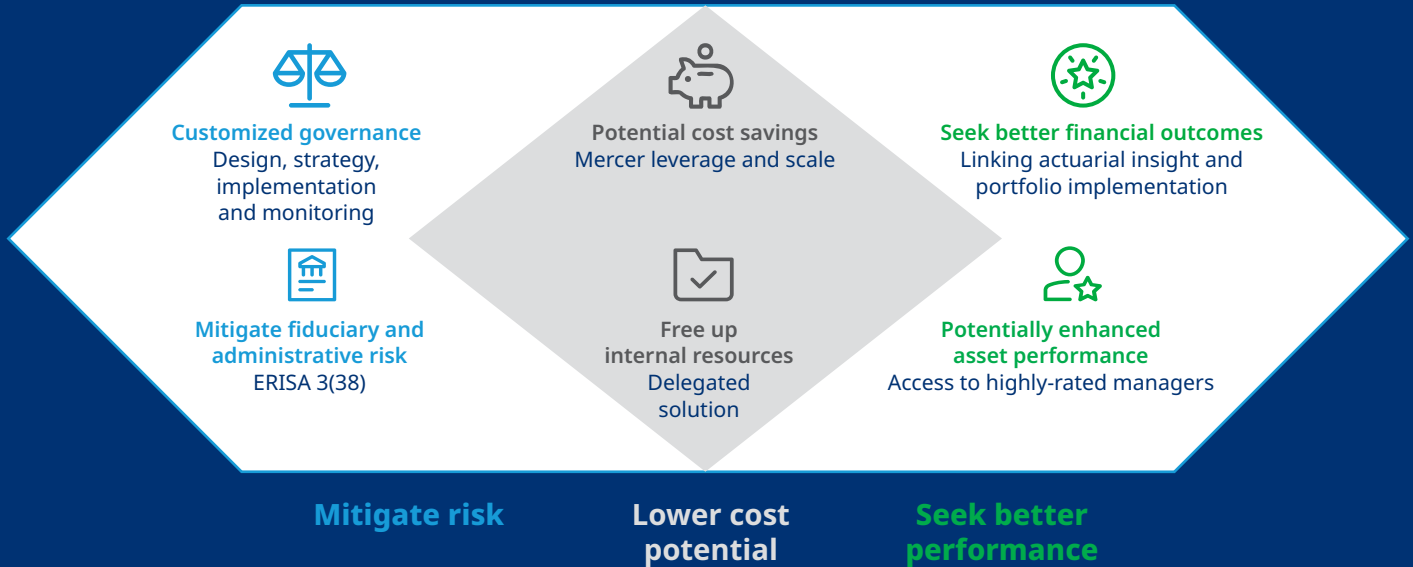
Customized governance
Design, strategy, implementation and monitoring

Mitigate fiduciary and administrative risk
ERISA 3(38)

Potential cost savings
Mercer leverage and scale

Free up internal resources
Delegated solution

Seek better financial outcomes
Linking actuarial insight and portfolio implementation

Potentially enhanced asset performance
Access to highly-rated managers

Mitigate risk

Lower cost potential

Seek better performance